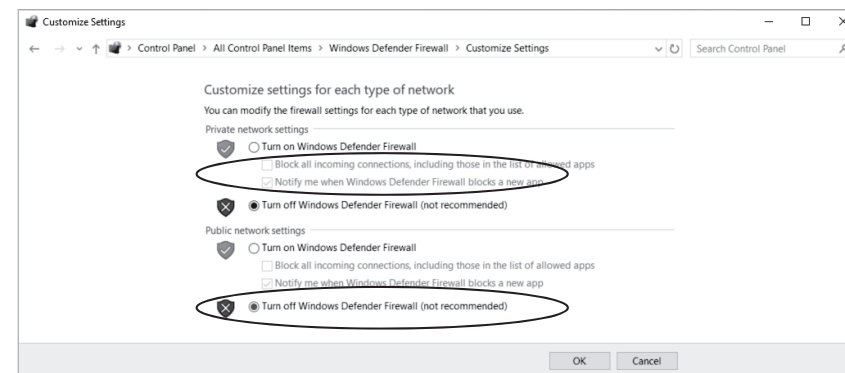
Customize Settings

Control Panel > All Control Panel Items > Windows Defender Firewall > Customize Settings

Search Control Panel

Customize settings for each type of network

You can modify the firewall settings for each type of network that you use.

Private network settings

Turn on Windows Defender Firewall

Block all incoming connections, including those in the list of allowed apps

Notify me when Windows Defender Firewall blocks a new app

Turn off Windows Defender Firewall (not recommended)

Public network settings

Turn on Windows Defender Firewall

Block all incoming connections, including those in the list of allowed apps

Notify me when Windows Defender Firewall blocks a new app

Turn off Windows Defender Firewall (not recommended)

OK

Cancel